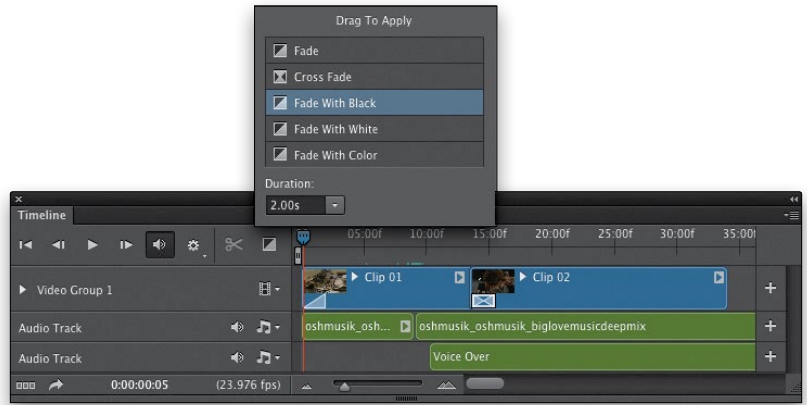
Drag To Apply

Fade
Cross Fade
Fade With Black
Fade With White
Fade With Color

Duration:
2.00s

Timeline

05:00f 10:00f 15:00f 20:00f 25:00f 30:00f 35:00f

Video Group 1
Clip 01
Clip 02

Audio Track
oshmusik_osh...
oshmusik_oshmusik_biglovemusicdeepmix

Audio Track
Voice Over

0:00:00:05 (23.976 fps)